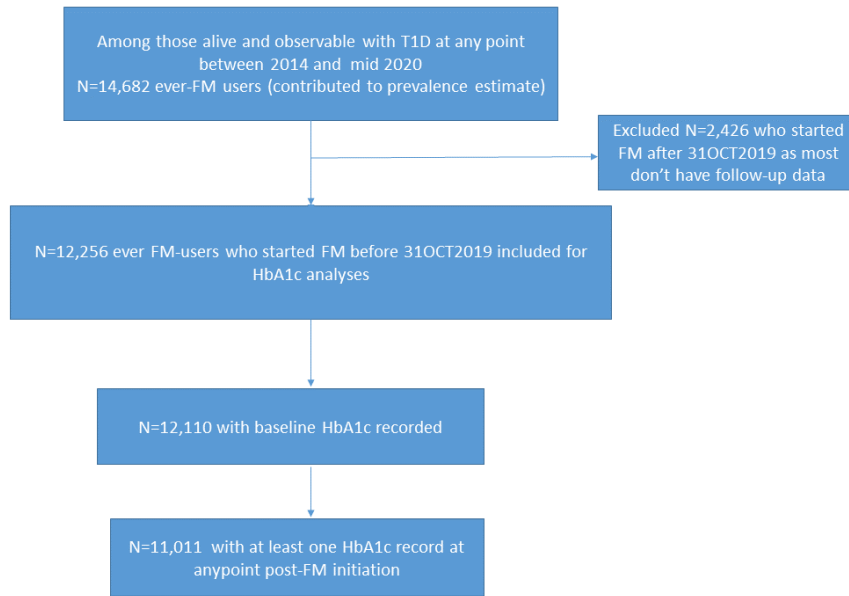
Among those alive and observable with T1D at any point between 2014 and mid 2020
N=14,682 ever-FM users (contributed to prevalence estimate)

Excluded N=2,426 who started FM after 31OCT2019 as most don't have follow-up data

N=12,256 ever FM-users who started FM before 31OCT2019 included for HbA1c analyses

N=12,110 with baseline HbA1c recorded

N=11,011 with at least one HbA1c record at anypoint post-FM initiation